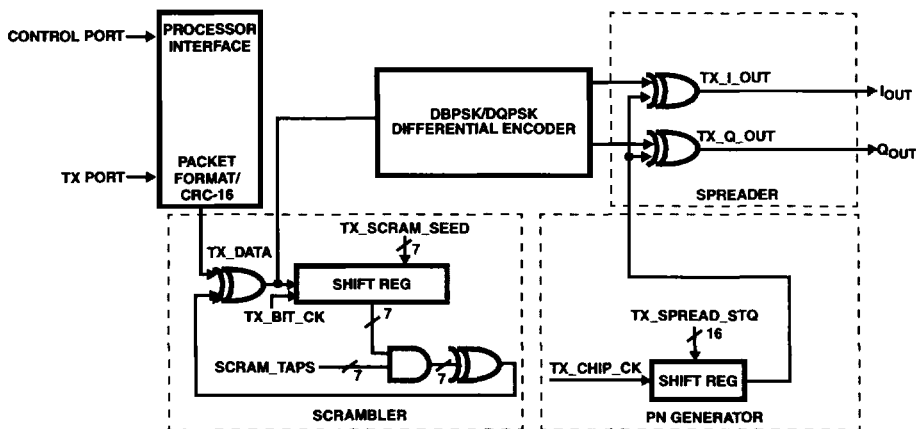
CONTROL PORT
PROCESSOR INTERFACE
PACKET FORMAT/ CRC-16
TX PORT
DBPSK/DQPSK DIFFERENTIAL ENCODER
TX_I_OUT
$I_{OUT}$
TX_Q_OUT
$Q_{OUT}$
SPREADER
TX_DATA
TX_SCRAM_SEED
7
SHIFT REG
TX_BIT_CK
7
SCRAM_TAPS
7
7
SCRAMBLER
TX_SPREAD_STQ
16
TX_CHIP_CK
SHIFT REG
PN GENERATOR